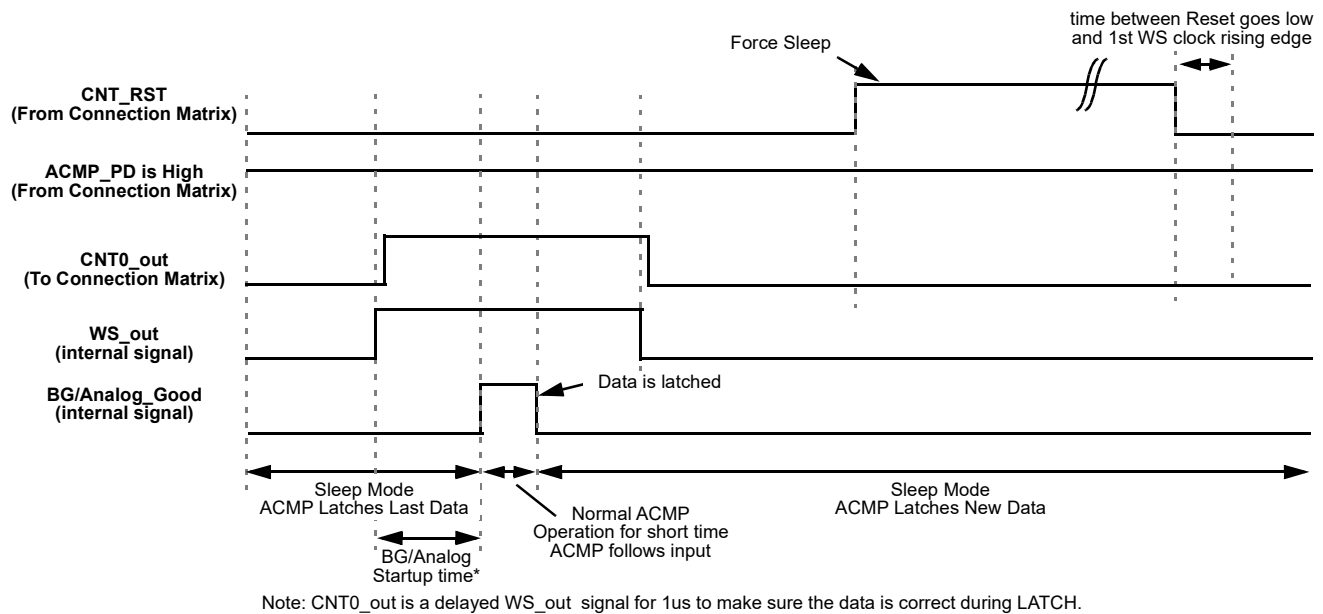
time between Reset goes low and 1st WS clock rising edge

Force Sleep

CNT_RST
(From Connection Matrix)

ACMP_PD is High
(From Connection Matrix)

CNT0_out
(To Connection Matrix)

WS_out
(internal signal)

BG/Analog_Good
(internal signal)

Data is latched

Sleep Mode
ACMP Latches Last Data

Normal ACMP
Operation for short time
ACMP follows input

Sleep Mode
ACMP Latches New Data

BG/Analog
Startup time*

Note: CNT0_out is a delayed WS_out signal for 1us to make sure the data is correct during LATCH.